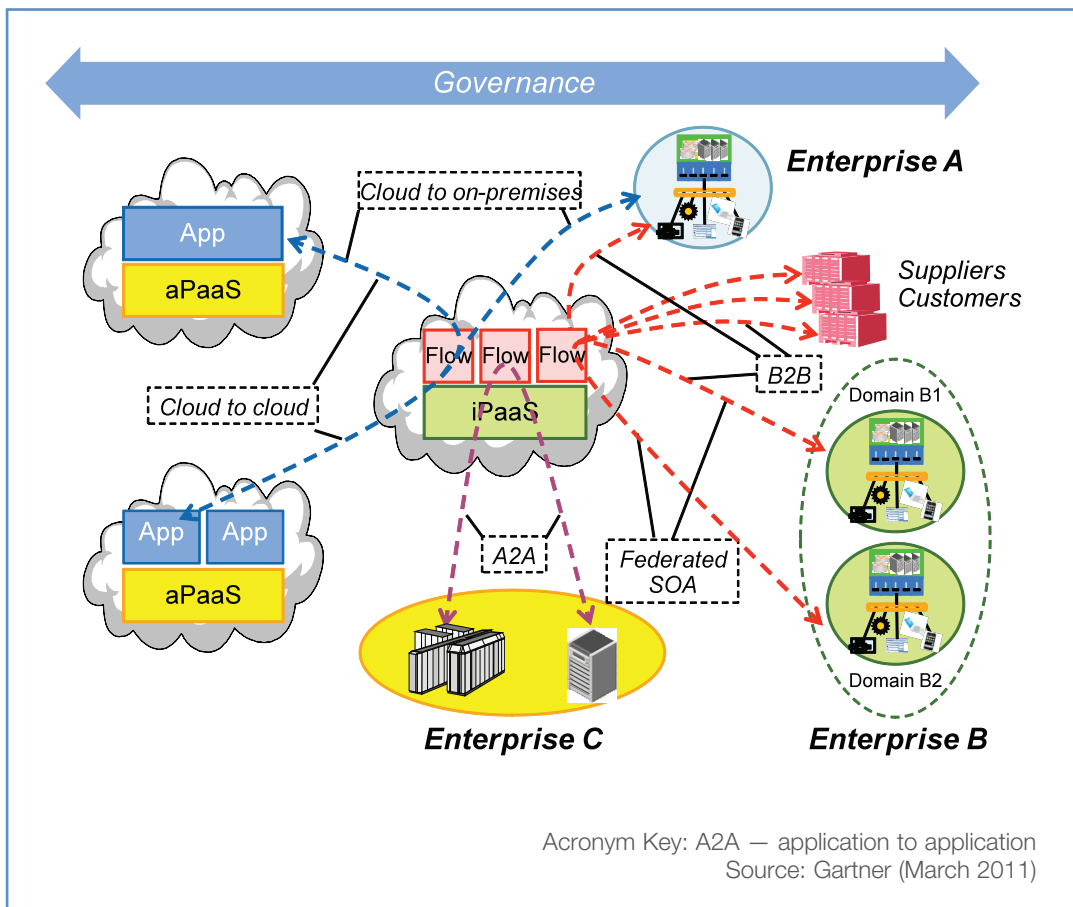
Governance

Enterprise A

Cloud to on-premises

App

aPaaS

Suppliers
Customers

Flow Flow Flow

iPaaS

B2B

Cloud to cloud

Domain B1

App App

aPaaS

A2A

Federated SOA

Domain B2

Enterprise C

Enterprise B

Acronym Key: A2A — application to application
Source: Gartner (March 2011)